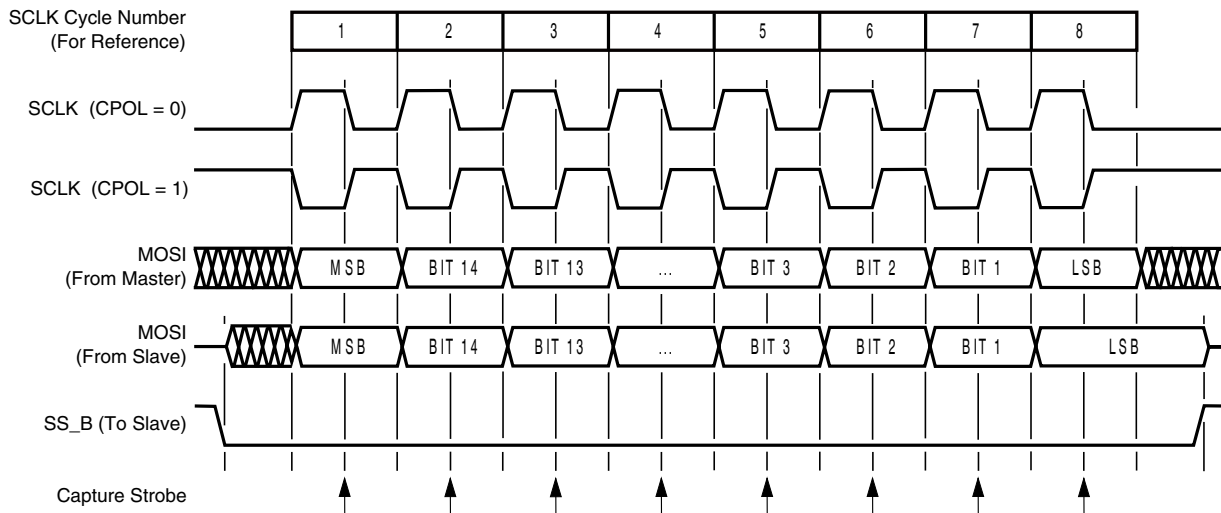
SCLK Cycle Number
(For Reference)

| 1 | 2 | 3 | 4 | 5 | 6 | 7 | 8 |
|---|---|---|---|---|---|---|---|

SCLK (CPOL = 0)

SCLK (CPOL = 1)

MOSI
(From Master)

MSB BIT 14 BIT 13 ... BIT 3 BIT 2 BIT 1 LSB

MOSI
(From Slave)

MSB BIT 14 BIT 13 ... BIT 3 BIT 2 BIT 1 LSB

SS_B (To Slave)

Capture Strobe